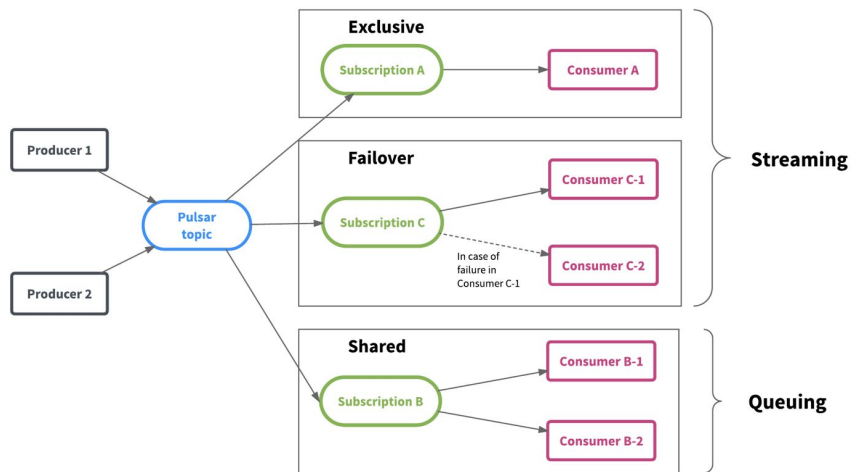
Producer 1

Producer 2

Pulsar topic

Exclusive

Subscription A

Consumer A

Failover

Subscription C

Consumer C-1

Consumer C-2

In case of failure in Consumer C-1

Shared

Subscription B

Consumer B-1

Consumer B-2

Streaming

Queuing